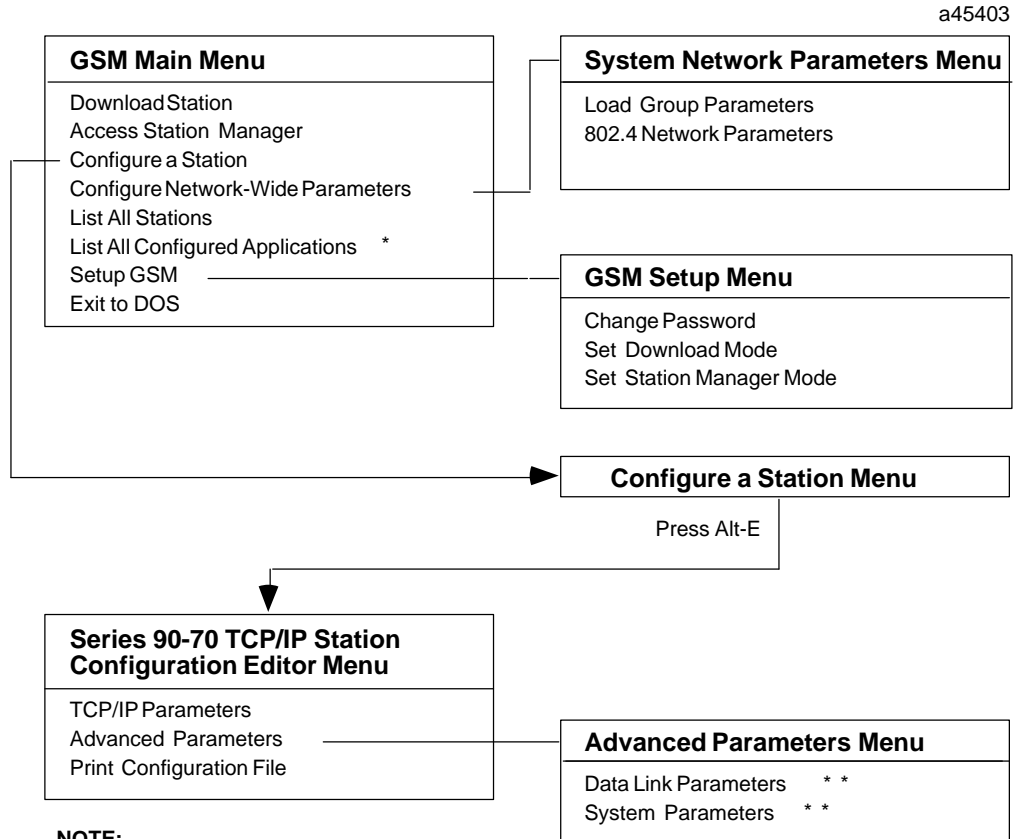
a45403

GSM Main Menu

Download Station
Access Station Manager
Configure a Station
Configure Network-Wide Parameters
List All Stations
List All Configured Applications *
Setup GSM
Exit to DOS

System Network Parameters Menu

Load Group Parameters
802.4 Network Parameters

GSM Setup Menu

Change Password
Set Download Mode
Set Station Manager Mode

Configure a Station Menu

Press Alt-E

Series 90-70 TCP/IP Station Configuration Editor Menu

TCP/IP Parameters
Advanced Parameters
Print Configuration File

Advanced Parameters Menu

Data Link Parameters * *
System Parameters * *

NOTE: